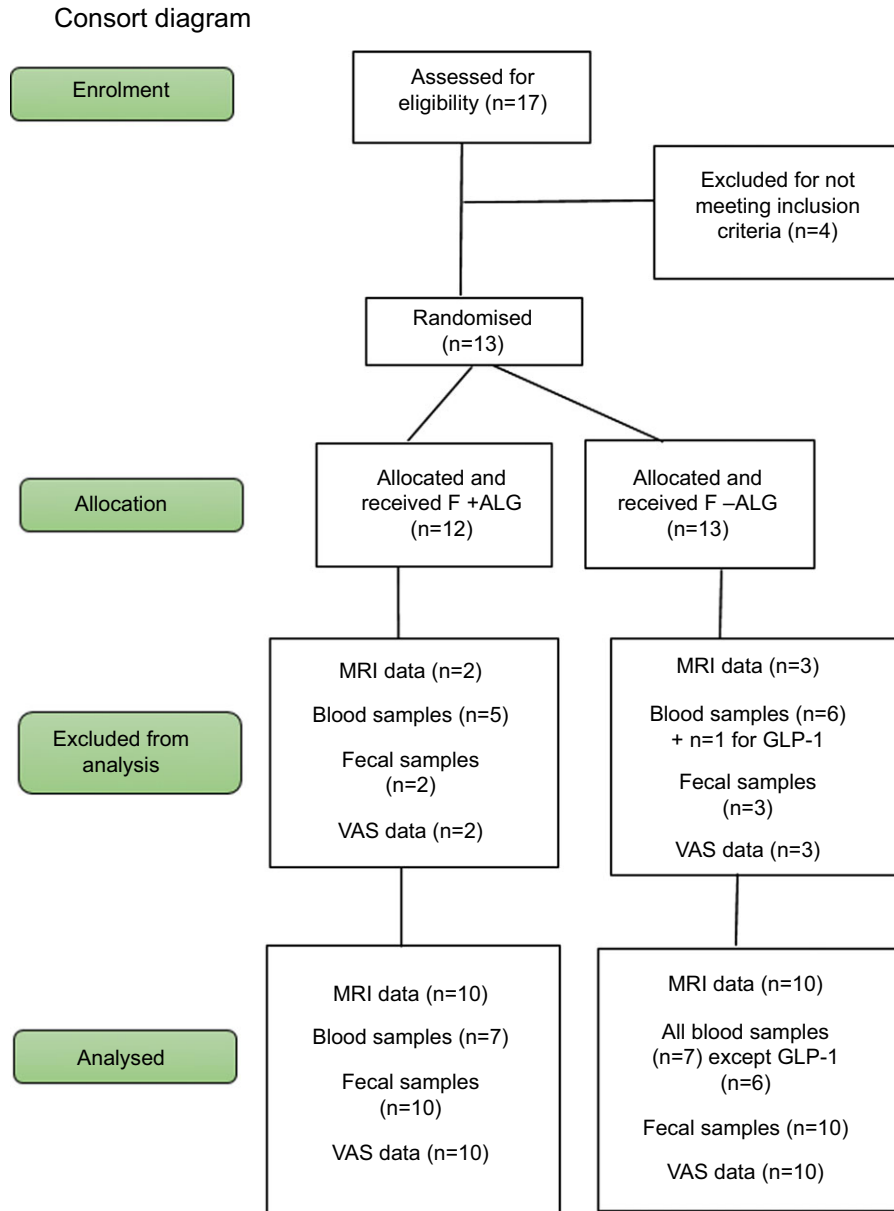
Consort diagram

Enrolment

Assessed for eligibility (n=17)

Excluded for not meeting inclusion criteria (n=4)

Randomised (n=13)

Allocation

Allocated and received F +ALG (n=12)

Allocated and received F –ALG (n=13)

Excluded from analysis

MRI data (n=2)

Blood samples (n=5)

Fecal samples (n=2)

VAS data (n=2)

MRI data (n=3)

Blood samples (n=6) + n=1 for GLP-1

Fecal samples (n=3)

VAS data (n=3)

Analysed

MRI data (n=10)

Blood samples (n=7)

Fecal samples (n=10)

VAS data (n=10)

MRI data (n=10)

All blood samples (n=7) except GLP-1 (n=6)

Fecal samples (n=10)

VAS data (n=10)